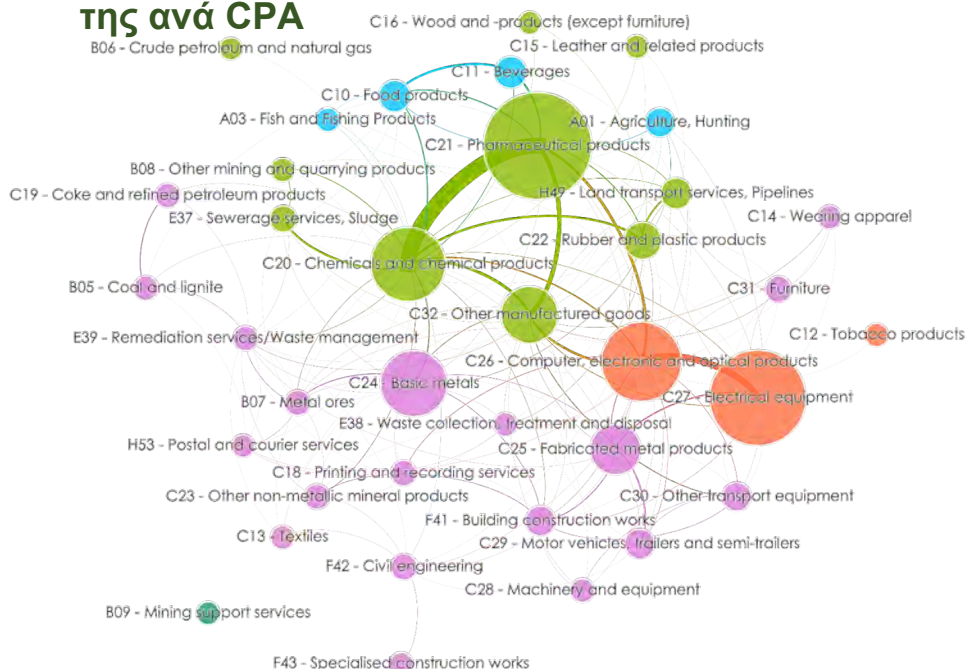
της ανά CPA

C16 - Wood and -products (except furniture)
B06 - Crude petroleum and natural gas
C15 - Leather and related products
C11 - Beverages
C10 - Food products
A03 - Fish and Fishing Products
A01 - Agriculture, Hunting
C21 - Pharmaceutical products
B08 - Other mining and quarrying products
C19 - Coke and refined petroleum products
H49 - Land transport services, Pipelines
E37 - Sewerage services, Sludge
C14 - Wearing apparel
C22 - Rubber and plastic products
C20 - Chemicals and chemical products
B05 - Coal and lignite
C31 - Furniture
C32 - Other manufactured goods
E39 - Remediation services/Waste management
C12 - Tobacco products
C26 - Computer, electronic and optical products
C24 - Basic metals
C27 - Electrical equipment
B07 - Metal ores
E38 - Waste collection, treatment and disposal
H53 - Postal and courier services
C25 - Fabricated metal products
C18 - Printing and recording services
C23 - Other non-metallic mineral products
C30 - Other transport equipment
F41 - Building construction works
C13 - Textiles
C29 - Motor vehicles, trailers and semi-trailers
F42 - Civil engineering
C28 - Machinery and equipment
B09 - Mining support services
F43 - Specialised construction works